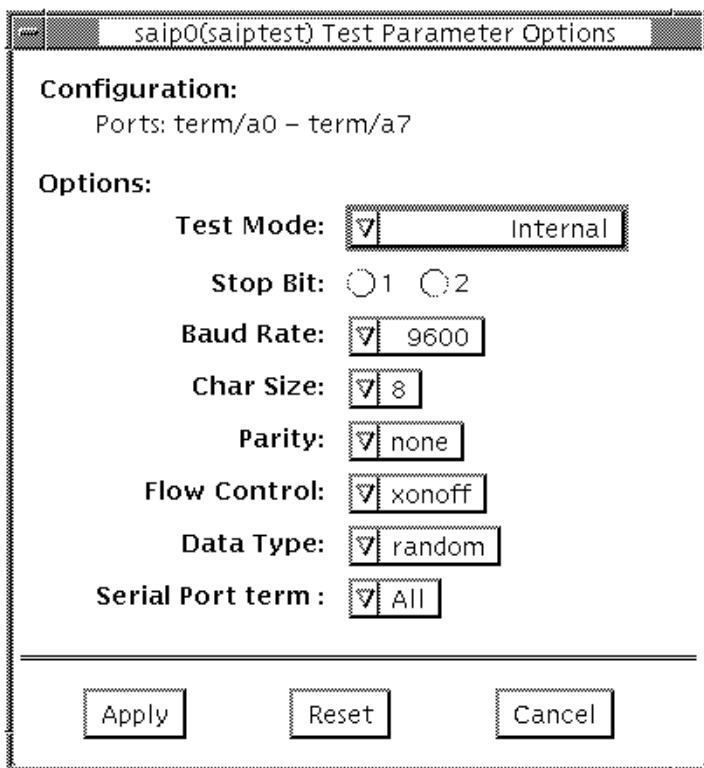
saip0(saiptest) Test Parameter Options

Configuration:
Ports: term/a0 – term/a7

Options:
Test Mode: Internal
Stop Bit: 1 2
Baud Rate: 9600
Char Size: 8
Parity: none
Flow Control: xonoff
Data Type: random
Serial Port term : All

Apply Reset Cancel